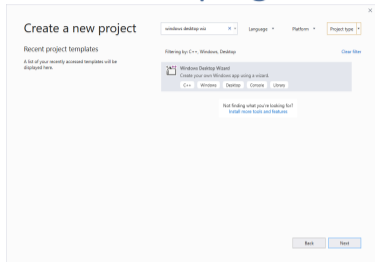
Create a new project

Recent project templates

A list of your recently accessed templates will be displayed here.

windows desktop wiz

×

Language

Platform

Project type

Filtering by: C++, Windows, Desktop

Clear filter

Windows Desktop Wizard

Create your own Windows app using a wizard.

C++ Windows Desktop Console Library

Not finding what you're looking for?

Install more tools and features

Back

Next